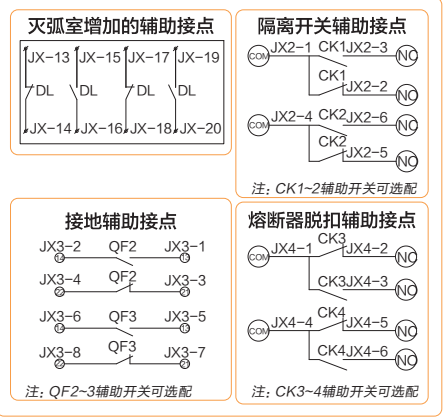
灭弧室增加的辅助接点

JX–13 JX–15 JX–17 JX–19
DL DL DL DL
JX–14 JX–16 JX–18 JX–20

隔离开关辅助接点

JX2–1 CK1 JX2–3
COM NO
CK1
JX2–2
NO
JX2–4 CK2 JX2–6
COM NO
CK2
JX2–5
NO

注：CK1~2辅助开关可选配

接地辅助接点

JX3–2 QF2 JX3–1
JX3–4 QF2 JX3–3
JX3–6 QF3 JX3–5
JX3–8 QF3 JX3–7

注：QF2~3辅助开关可选配

熔断器脱扣辅助接点

CK3
JX4–1 JX4–2
COM NO
CK3 JX4–3
NO
CK4
JX4–4 JX4–5
COM NO
CK4 JX4–6
NO

注：CK3~4辅助开关可选配